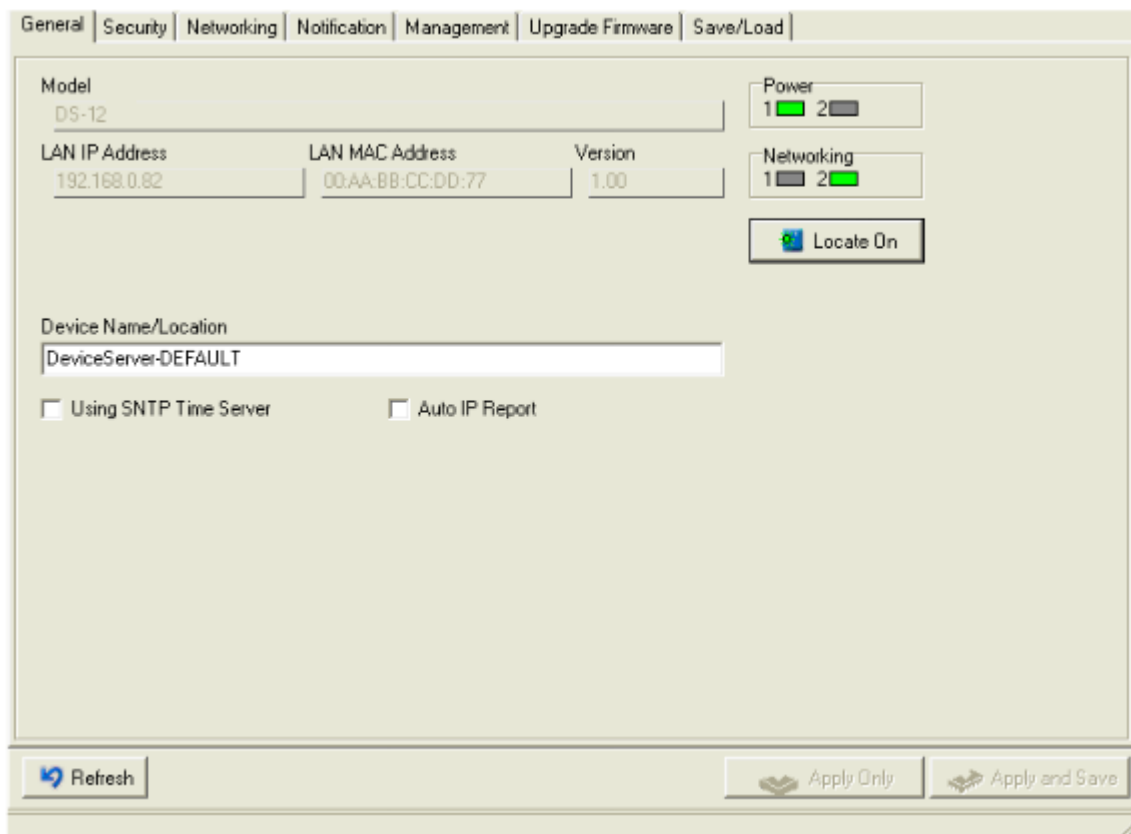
General | Security | Networking | Notification | Management | Upgrade Firmware | Save/Load

Model
DS-12

Power
1 2

LAN IP Address
192.168.0.82

LAN MAC Address
00:AA:BB:CC:DD:77

Version
1.00

Networking
1 2

Locate On

Device Name/Location
DeviceServer-DEFAULT

Using SNTP Time Server

Auto IP Report

Refresh

Apply Only

Apply and Save